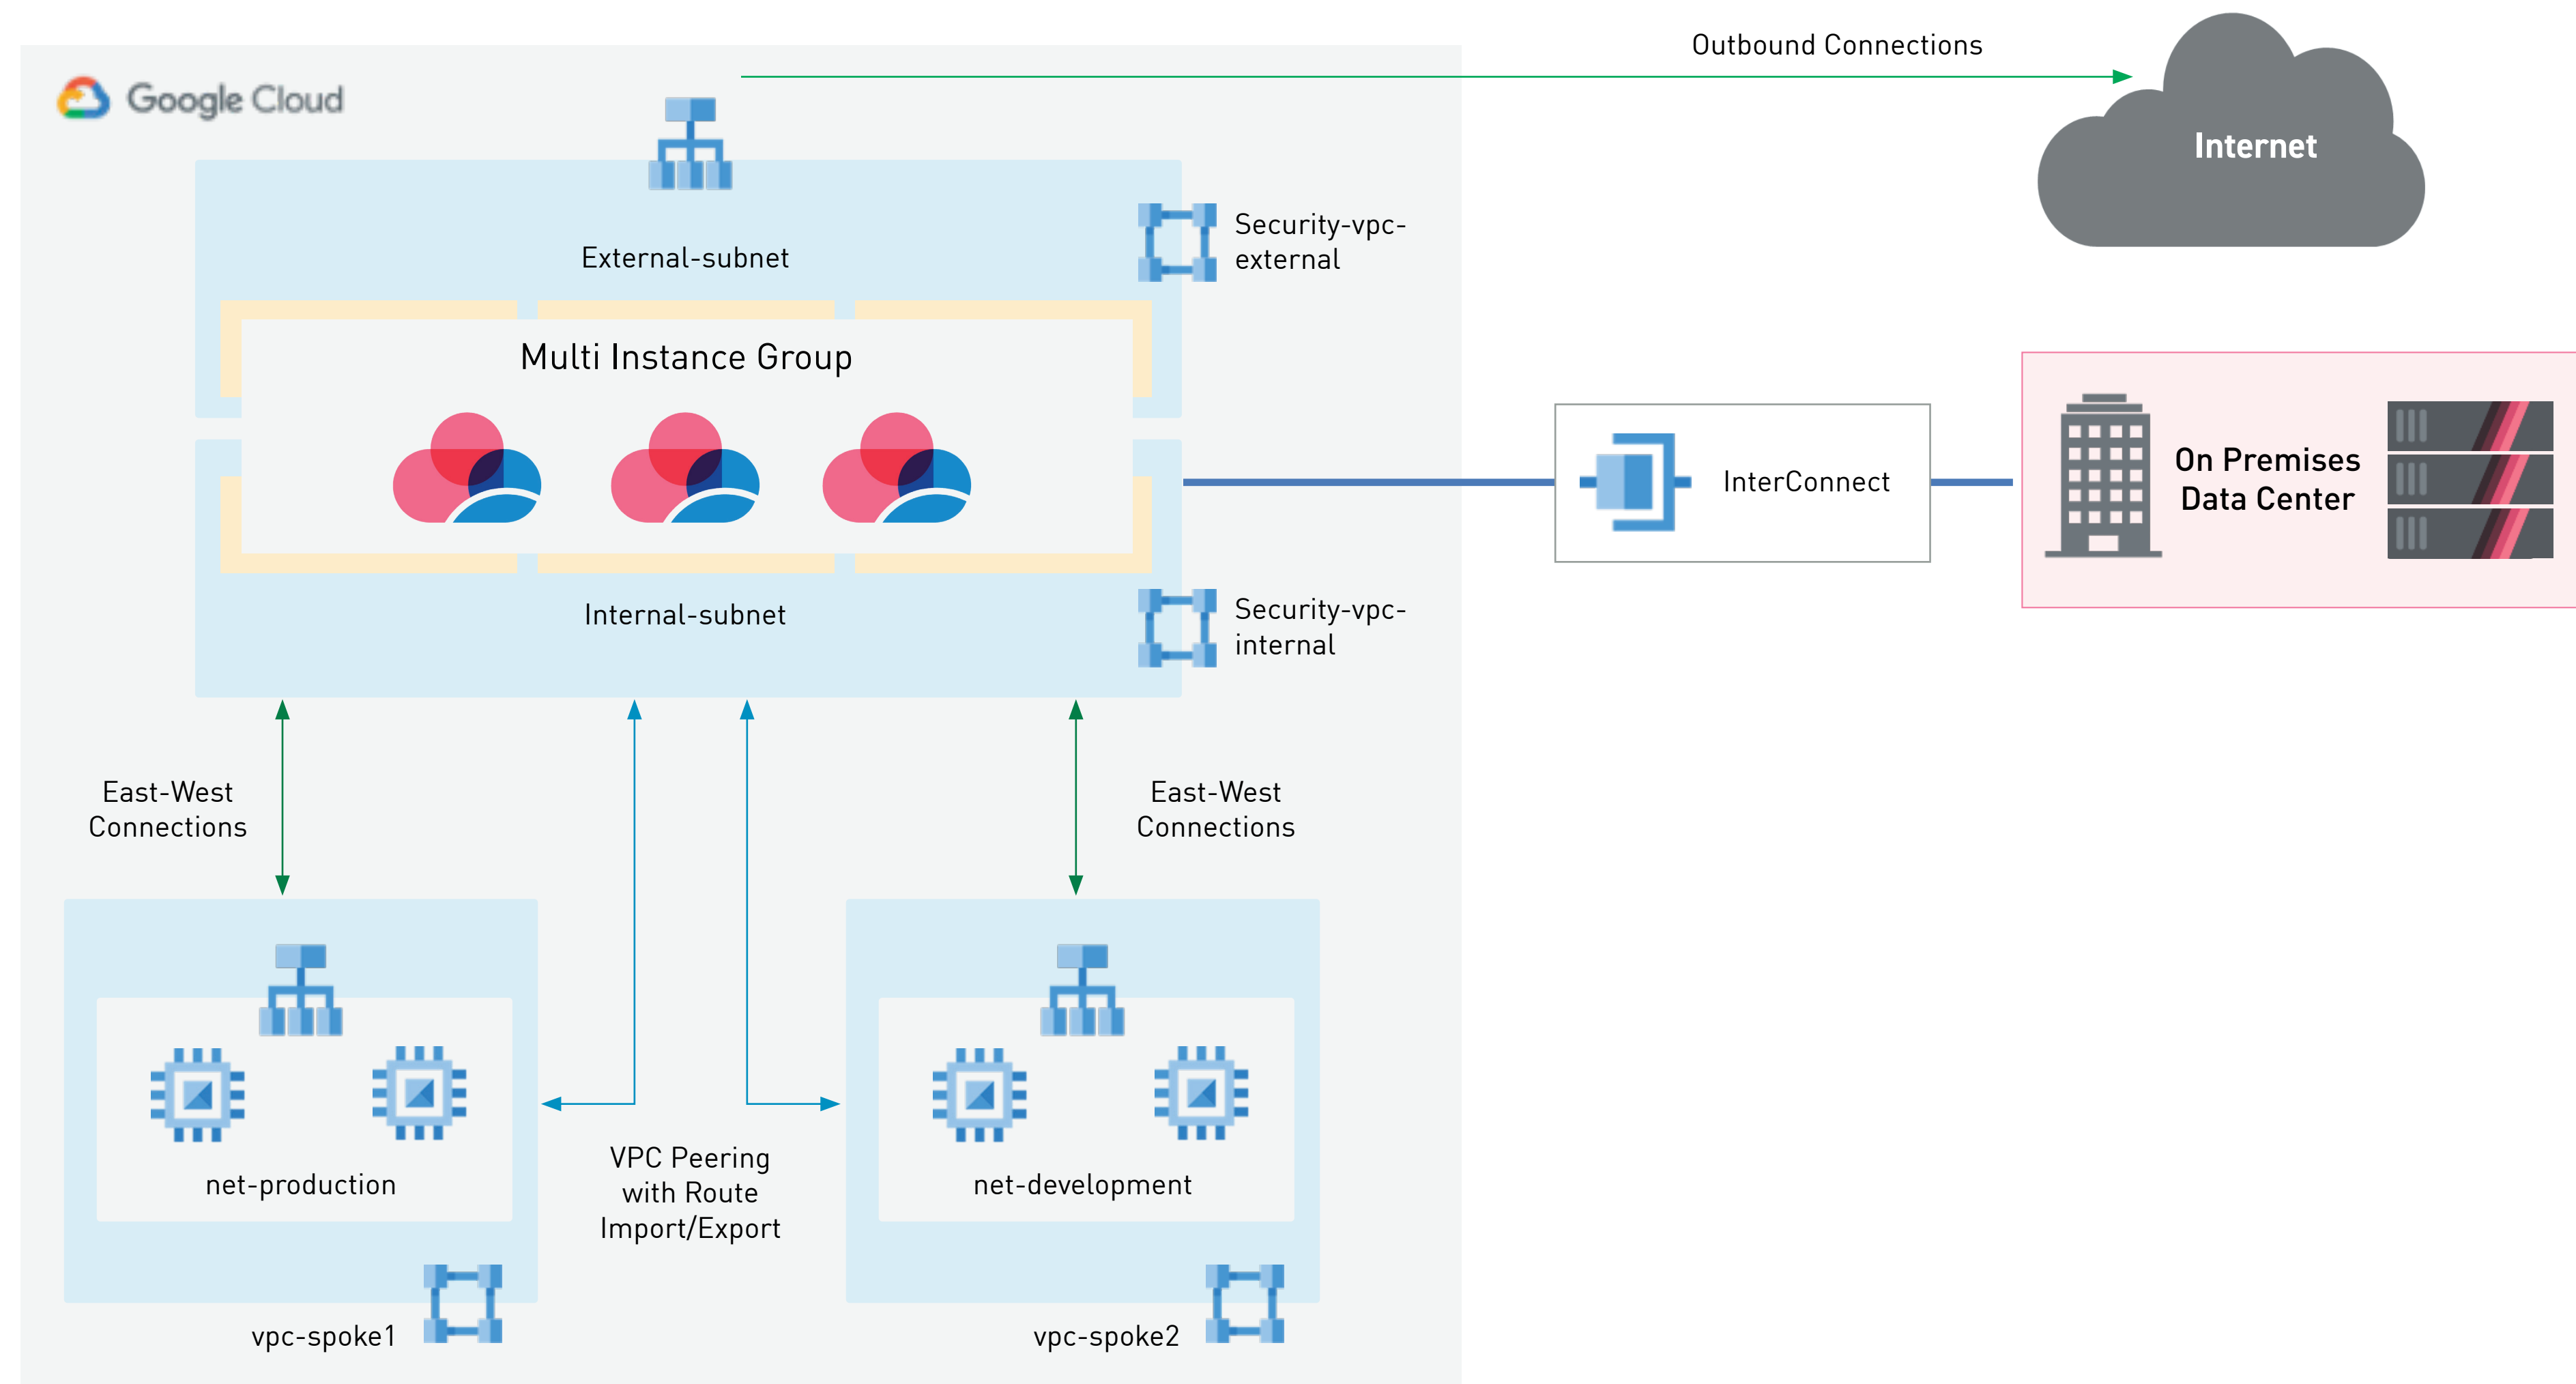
Google Cloud

Outbound Connections

Internet

External-subnet

Security-vpc-external

Multi Instance Group

InterConnect

On Premises Data Center

Internal-subnet

Security-vpc-internal

East-West Connections

East-West Connections

net-production

VPC Peering with Route Import/Export

net-development

vpc-spoke1

vpc-spoke2